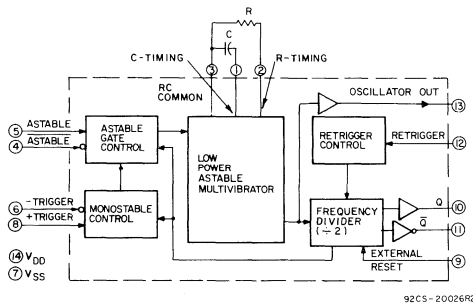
R

C

C-TIMING

R-TIMING

3

1

2

RC COMMON

OSCILLATOR OUT

13

5 ASTABLE

4 $\overline{ASTABLE}$

ASTABLE GATE CONTROL

LOW POWER ASTABLE MULTIVIBRATOR

RETRIGGER CONTROL

RETRIGGER 12

6 -TRIGGER

8 +TRIGGER

MONOSTABLE CONTROL

FREQUENCY DIVIDER (÷2)

Q 10

$\overline{Q}$ 11

EXTERNAL RESET 9

14 $V_{DD}$

7 $V_{SS}$

92CS-20026R2